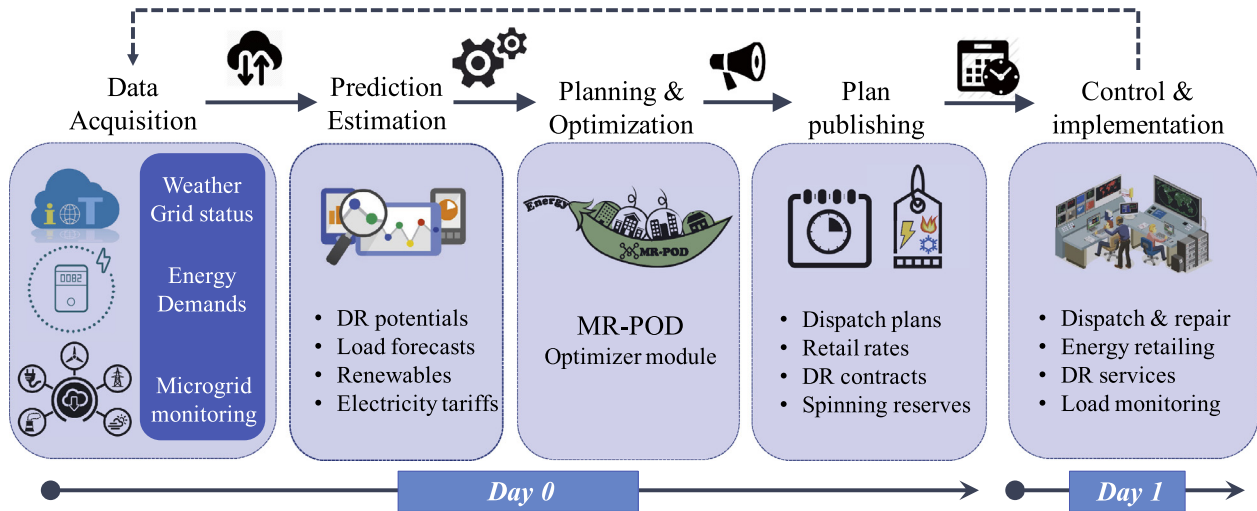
Data Acquisition

Prediction Estimation

Planning & Optimization

Plan publishing

Control & implementation

iOT

0082

Weather Grid status

Energy Demands

Microgrid monitoring

• DR potentials
• Load forecasts
• Renewables
• Electricity tariffs

Energy

MR-POD

MR-POD
Optimizer module

• Dispatch plans
• Retail rates
• DR contracts
• Spinning reserves

• Dispatch & repair
• Energy retailing
• DR services
• Load monitoring

Day 0

Day 1